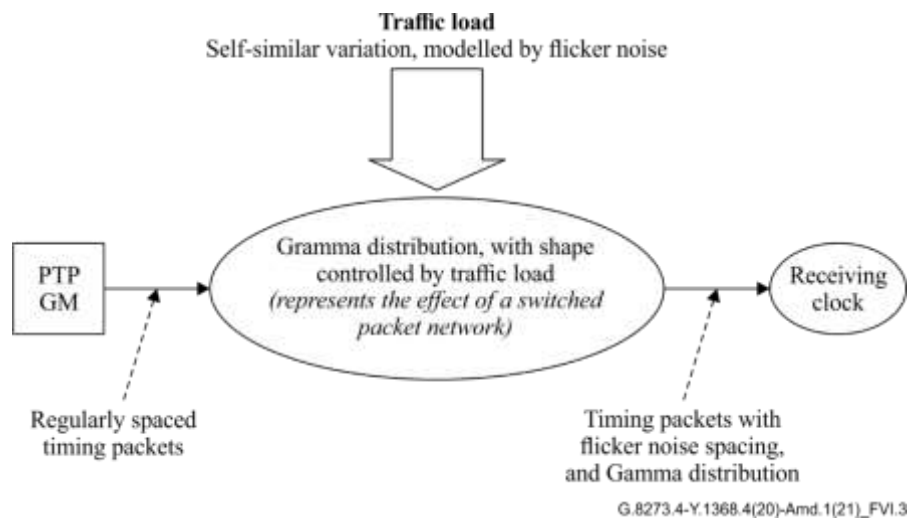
**Traffic load**
Self-similar variation, modelled by flicker noise

PTP
GM

Gramma distribution, with shape controlled by traffic load
*(represents the effect of a switched packet network)*

Receiving clock

Regularly spaced timing packets

Timing packets with flicker noise spacing, and Gamma distribution

G.8273.4-Y.1368.4(20)-Amd.1(21)_FVI.3